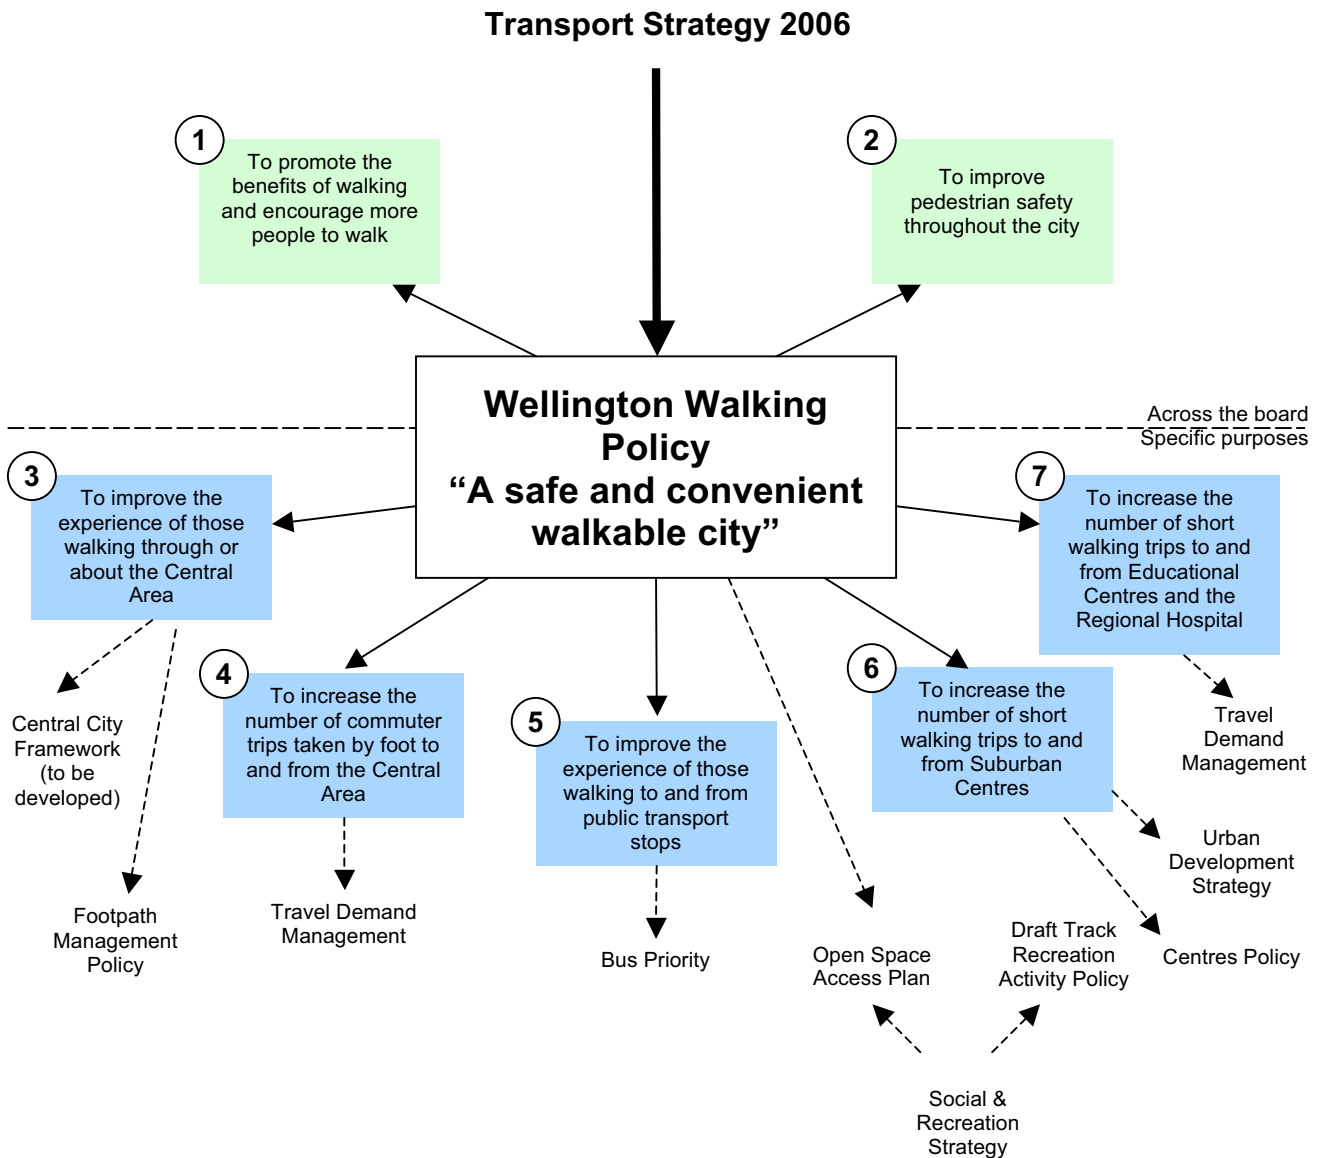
Transport Strategy 2006

1
To promote the benefits of walking and encourage more people to walk

2
To improve pedestrian safety throughout the city

Wellington Walking Policy
“A safe and convenient walkable city”

Across the board
Specific purposes

3
To improve the experience of those walking through or about the Central Area

7
To increase the number of short walking trips to and from Educational Centres and the Regional Hospital

4
To increase the number of commuter trips taken by foot to and from the Central Area

5
To improve the experience of those walking to and from public transport stops

6
To increase the number of short walking trips to and from Suburban Centres

Central City Framework (to be developed)

Footpath Management Policy

Travel Demand Management

Bus Priority

Open Space Access Plan

Draft Track Recreation Activity Policy

Centres Policy

Urban Development Strategy

Travel Demand Management

Social & Recreation Strategy